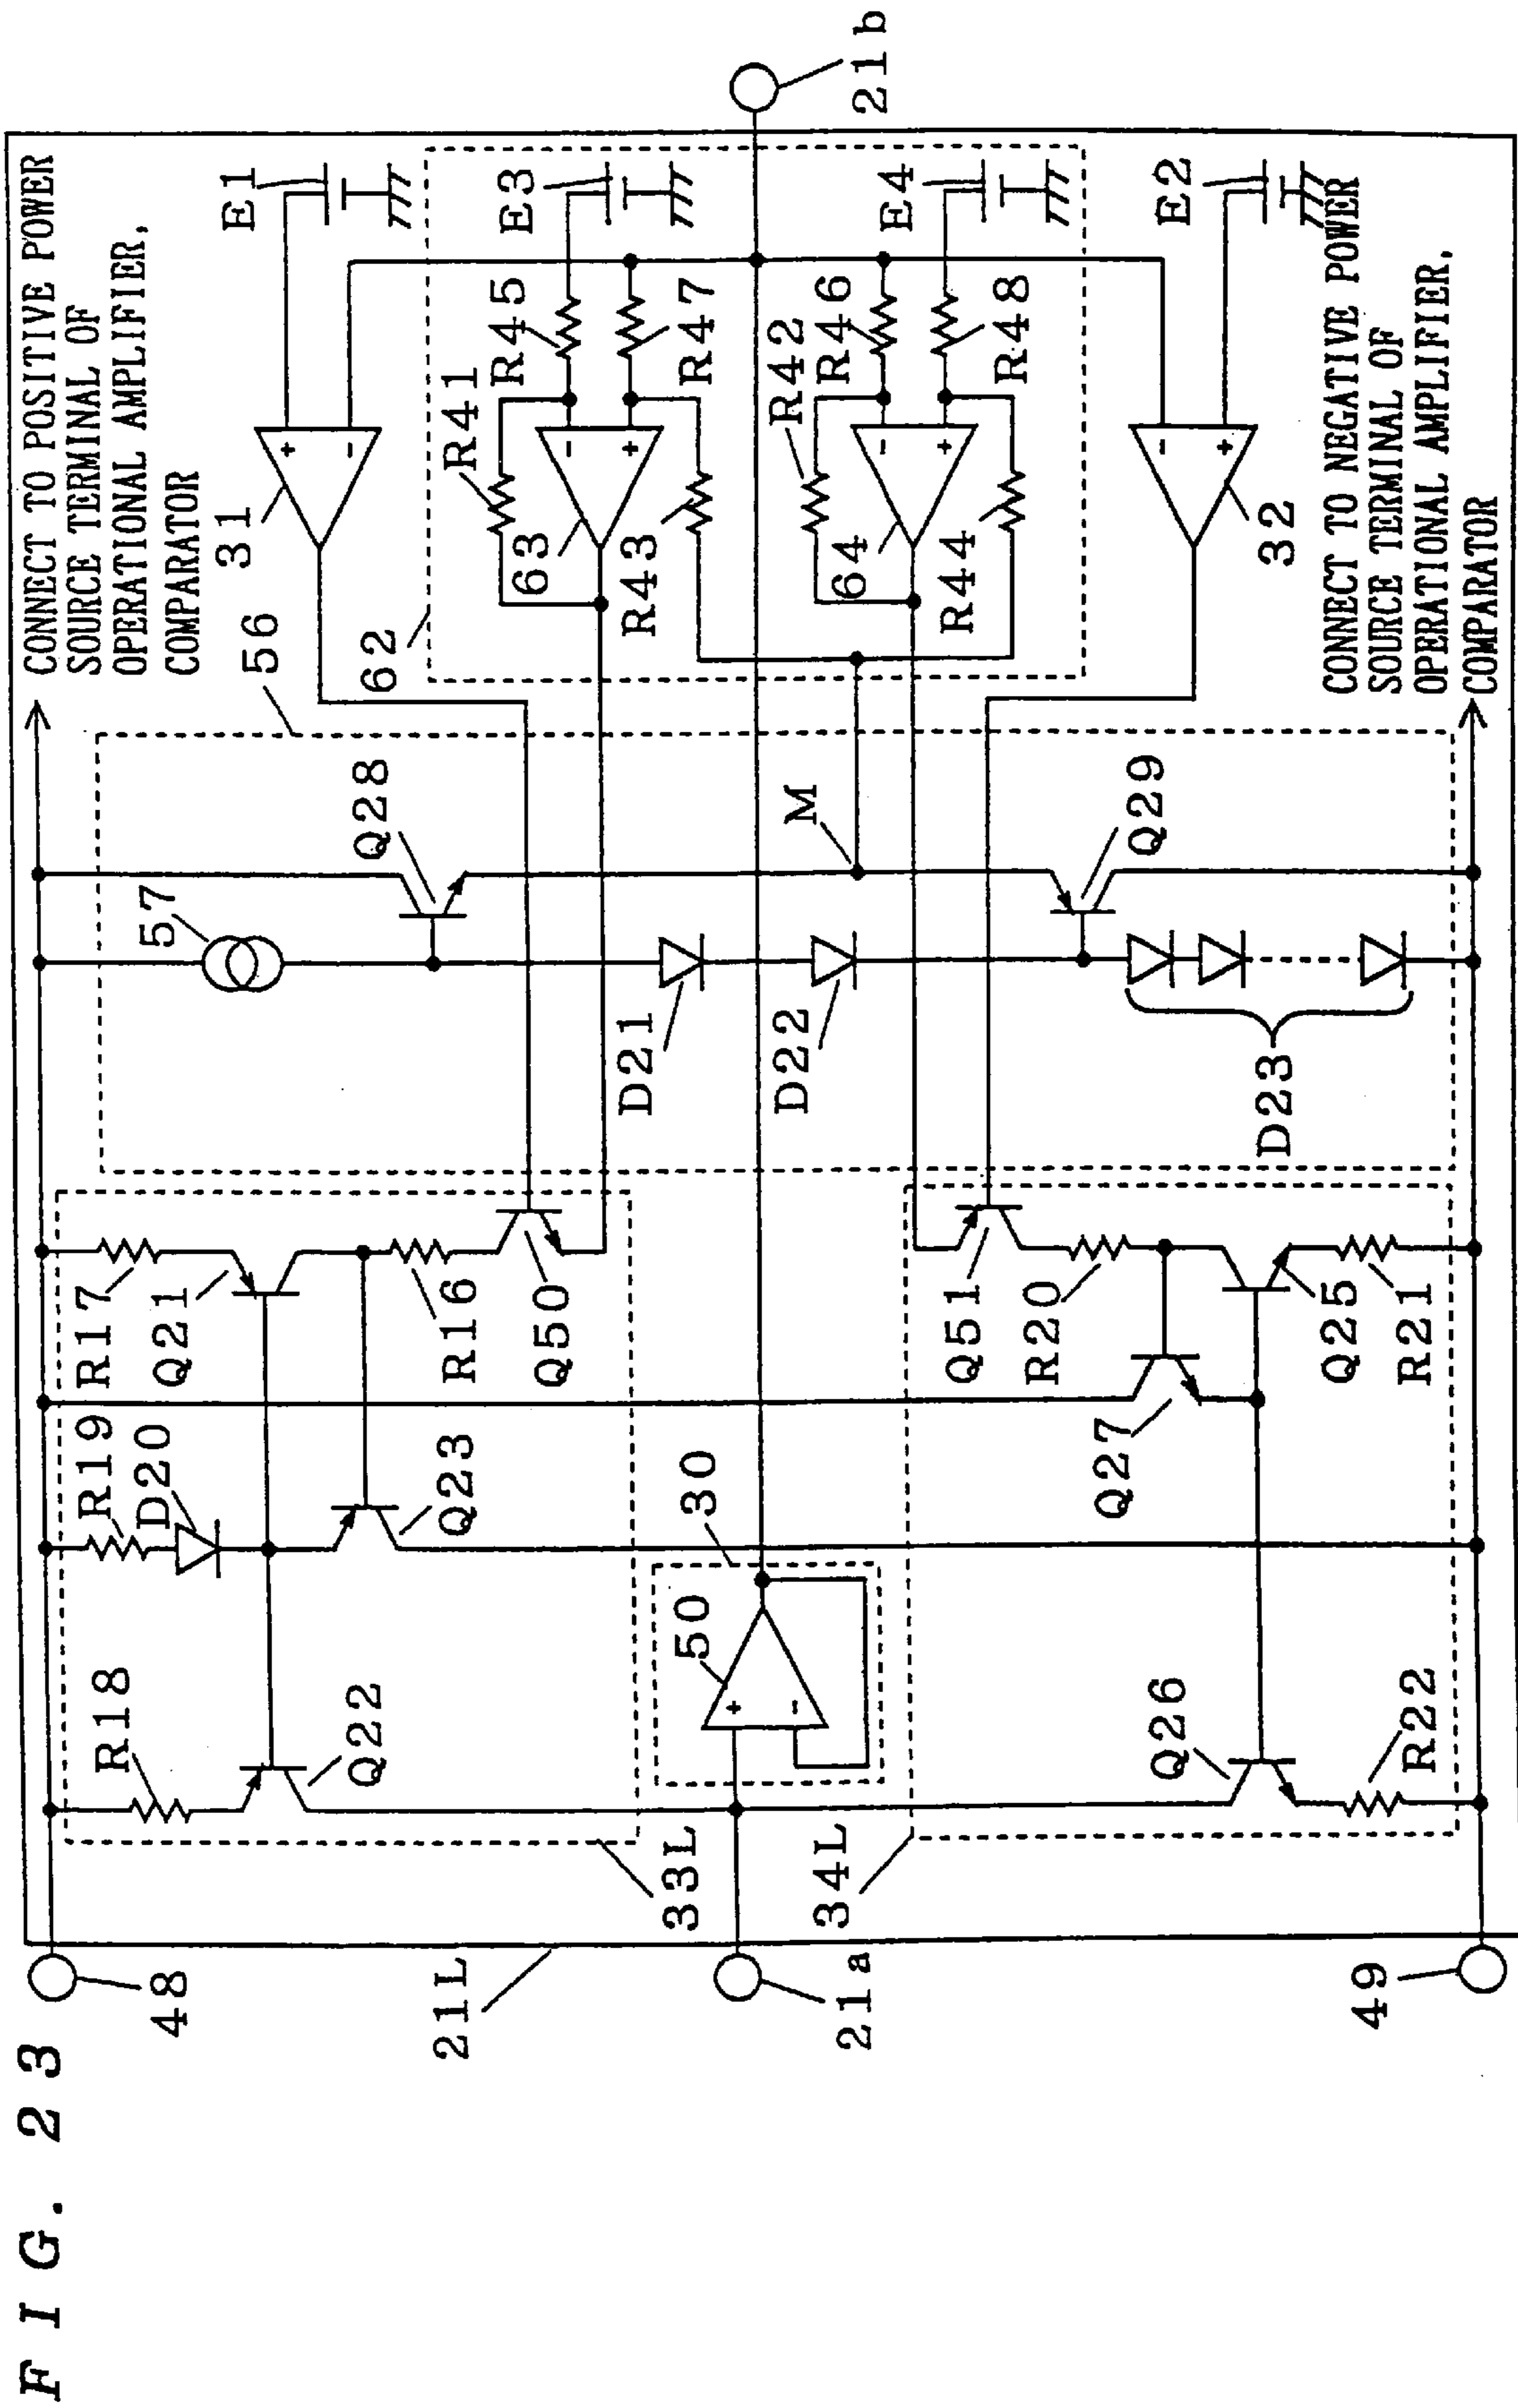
F I G. 2 3

CONNECT TO POSITIVE POWER SOURCE TERMINAL OF OPERATIONAL AMPLIFIER, COMPARATOR

CONNECT TO NEGATIVE POWER SOURCE TERMINAL OF OPERATIONAL AMPLIFIER, COMPARATOR

21b
E1
E3
E4
E2
R45
R47
R41
R42
R46
R48
R43
R44
63
64
31
32
56
62
M
Q28
Q29
57
D21
D22
D23
R17
Q21
R16
Q50
Q51
R20
Q25
R21
R19
D20
Q23
Q27
30
50
R18
Q22
Q26
R22
33L
34L
48
21L
21a
49